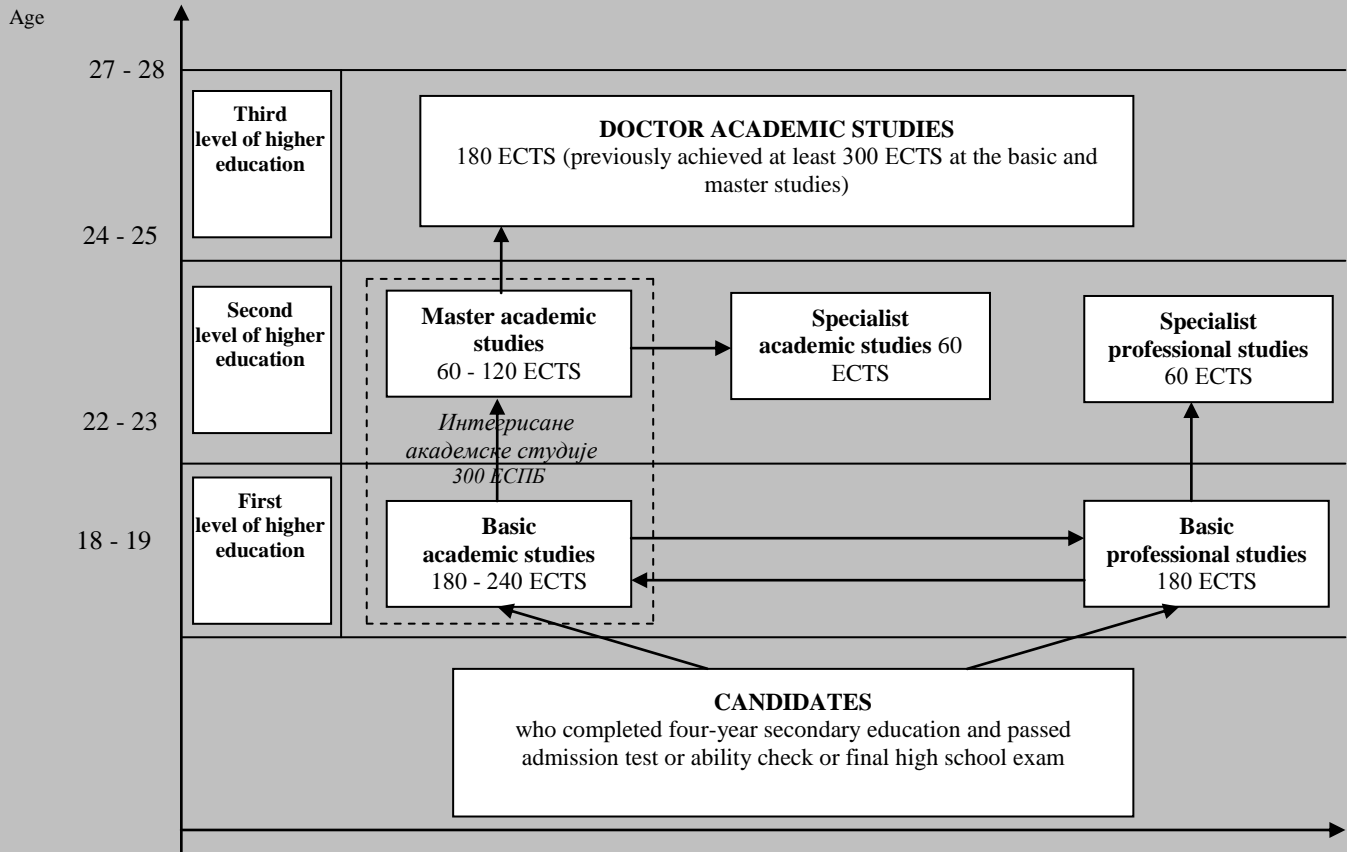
Age

27 - 28

Third level of higher education

**DOCTOR ACADEMIC STUDIES**
180 ECTS (previously achieved at least 300 ECTS at the basic and master studies)

24 - 25

Second level of higher education

**Master academic studies**
60 - 120 ECTS

**Specialist academic studies** 60 ECTS

**Specialist professional studies**
60 ECTS

22 - 23

*Интегрисане академске студије 300 ЕСПБ*

First level of higher education

18 - 19

**Basic academic studies**
180 - 240 ECTS

**Basic professional studies**
180 ECTS

**CANDIDATES**
who completed four-year secondary education and passed admission test or ability check or final high school exam